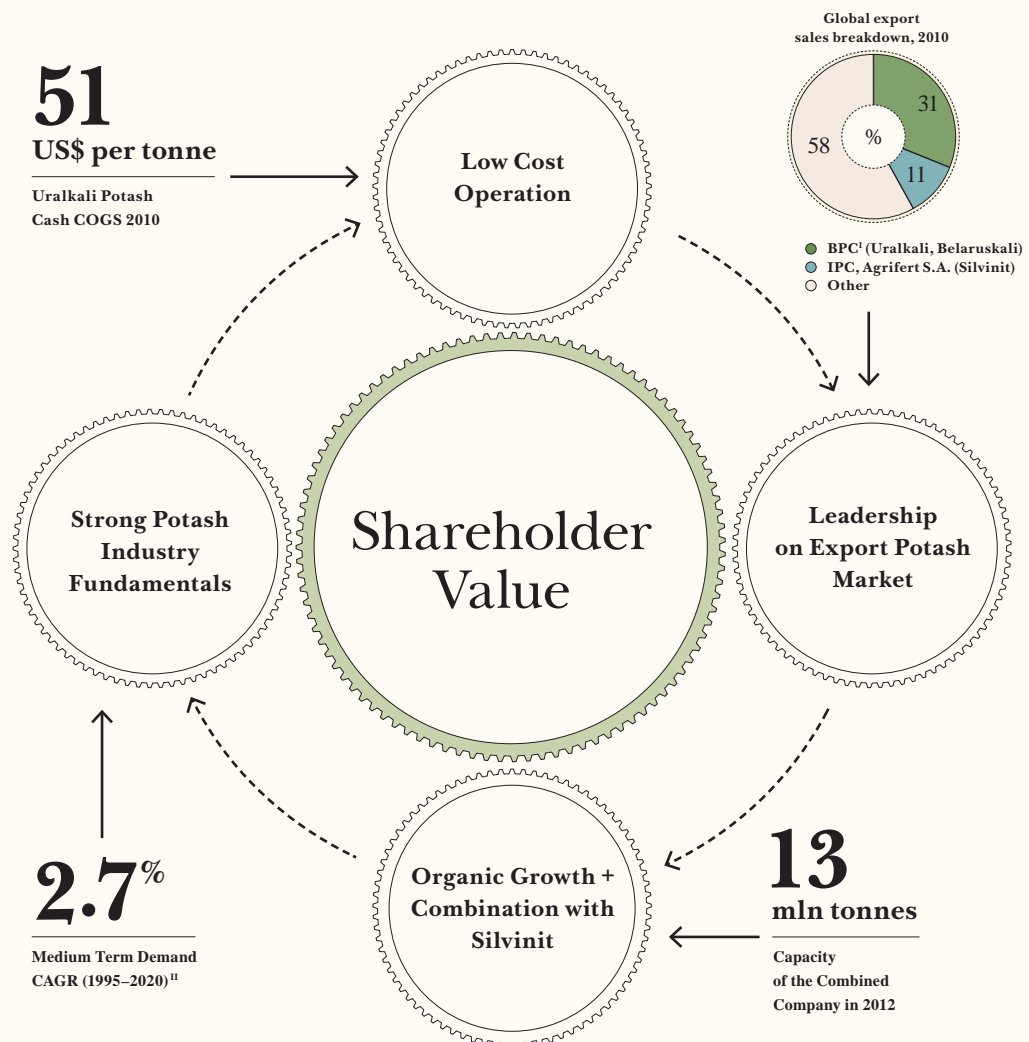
51
US$ per tonne

Uralkali Potash Cash COGS 2010

Low Cost Operation

Global export sales breakdown, 2010

31

%

58

11

BPC$^{I}$ (Uralkali, Belaruskali)
IPC, Agrifert S.A. (Silvinit)
Other

Strong Potash Industry Fundamentals

Shareholder Value

Leadership on Export Potash Market

Organic Growth + Combination with Silvinit

2.7%

Medium Term Demand CAGR (1995–2020)$^{II}$

13
mln tonnes

Capacity of the Combined Company in 2012